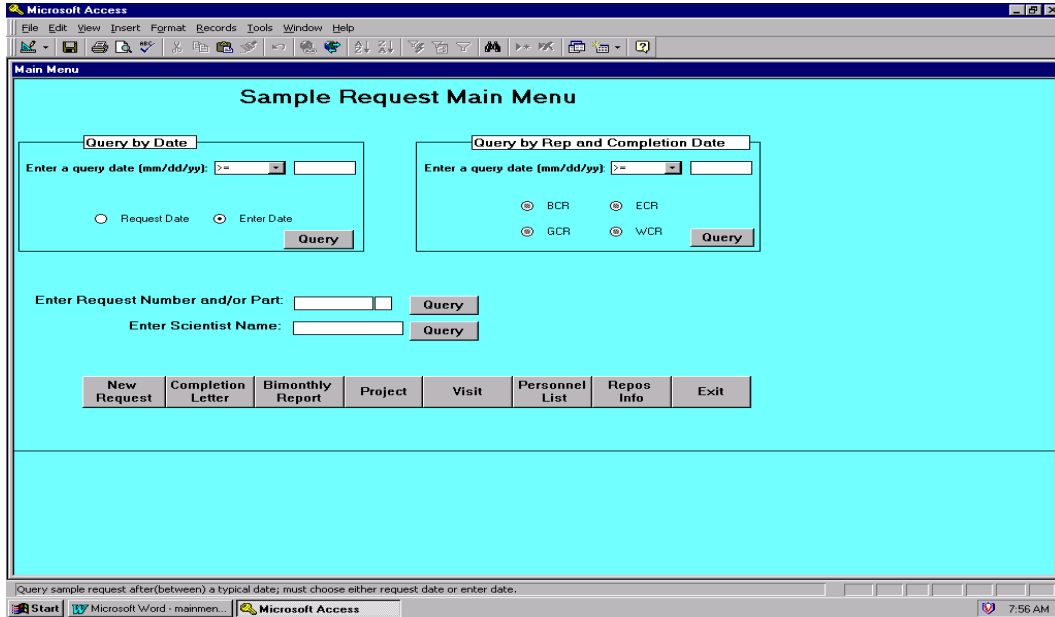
Microsoft Access

File Edit View Insert Format Records Tools Window Help

Main Menu

Sample Request Main Menu

Query by Date

Enter a query date (mm/dd/yy): >=

Request Date

Enter Date

Query

Query by Rep and Completion Date

Enter a query date (mm/dd/yy): >=

BCR

ECR

GCR

WCR

Query

Enter Request Number and/or Part:

Query

Enter Scientist Name:

Query

New Request

Completion Letter

Bimonthly Report

Project

Visit

Personnel List

Repos Info

Exit

Query sample request after(between) a typical date; must choose either request date or enter date.

Start

Microsoft Word - mainmen...

Microsoft Access

7:56 AM